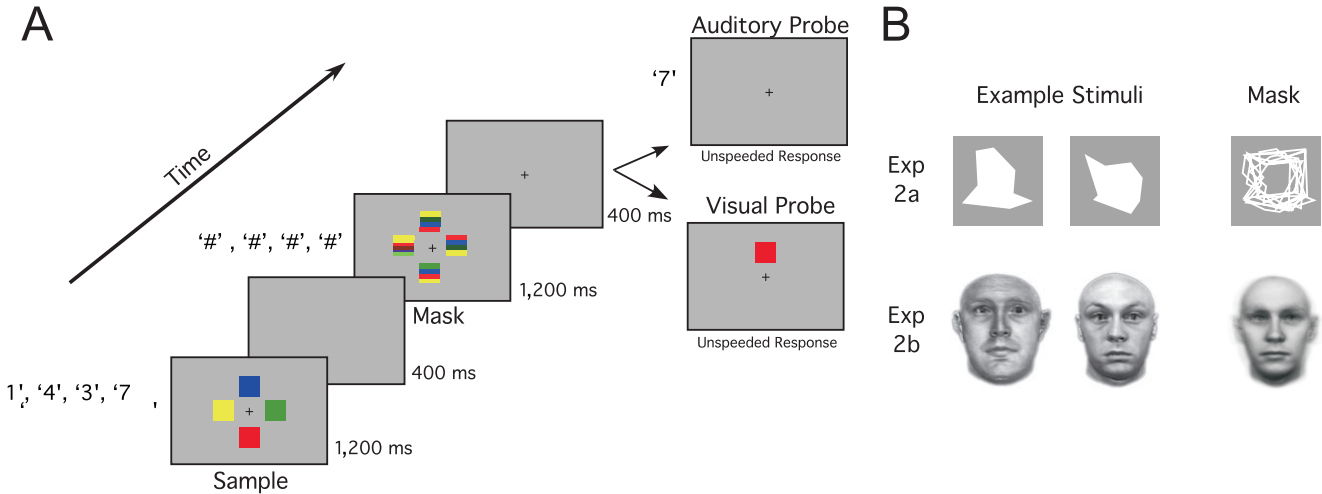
A

Time

1', '4', '3', '7 '

+

Sample

1,200 ms

400 ms

'#' , '#', '#', '#'

+

Mask

1,200 ms

+

400 ms

Auditory Probe

'7'

+

Unspeeded Response

Visual Probe

+

Unspeeded Response

B

Example Stimuli

Mask

Exp 2a

Exp 2b